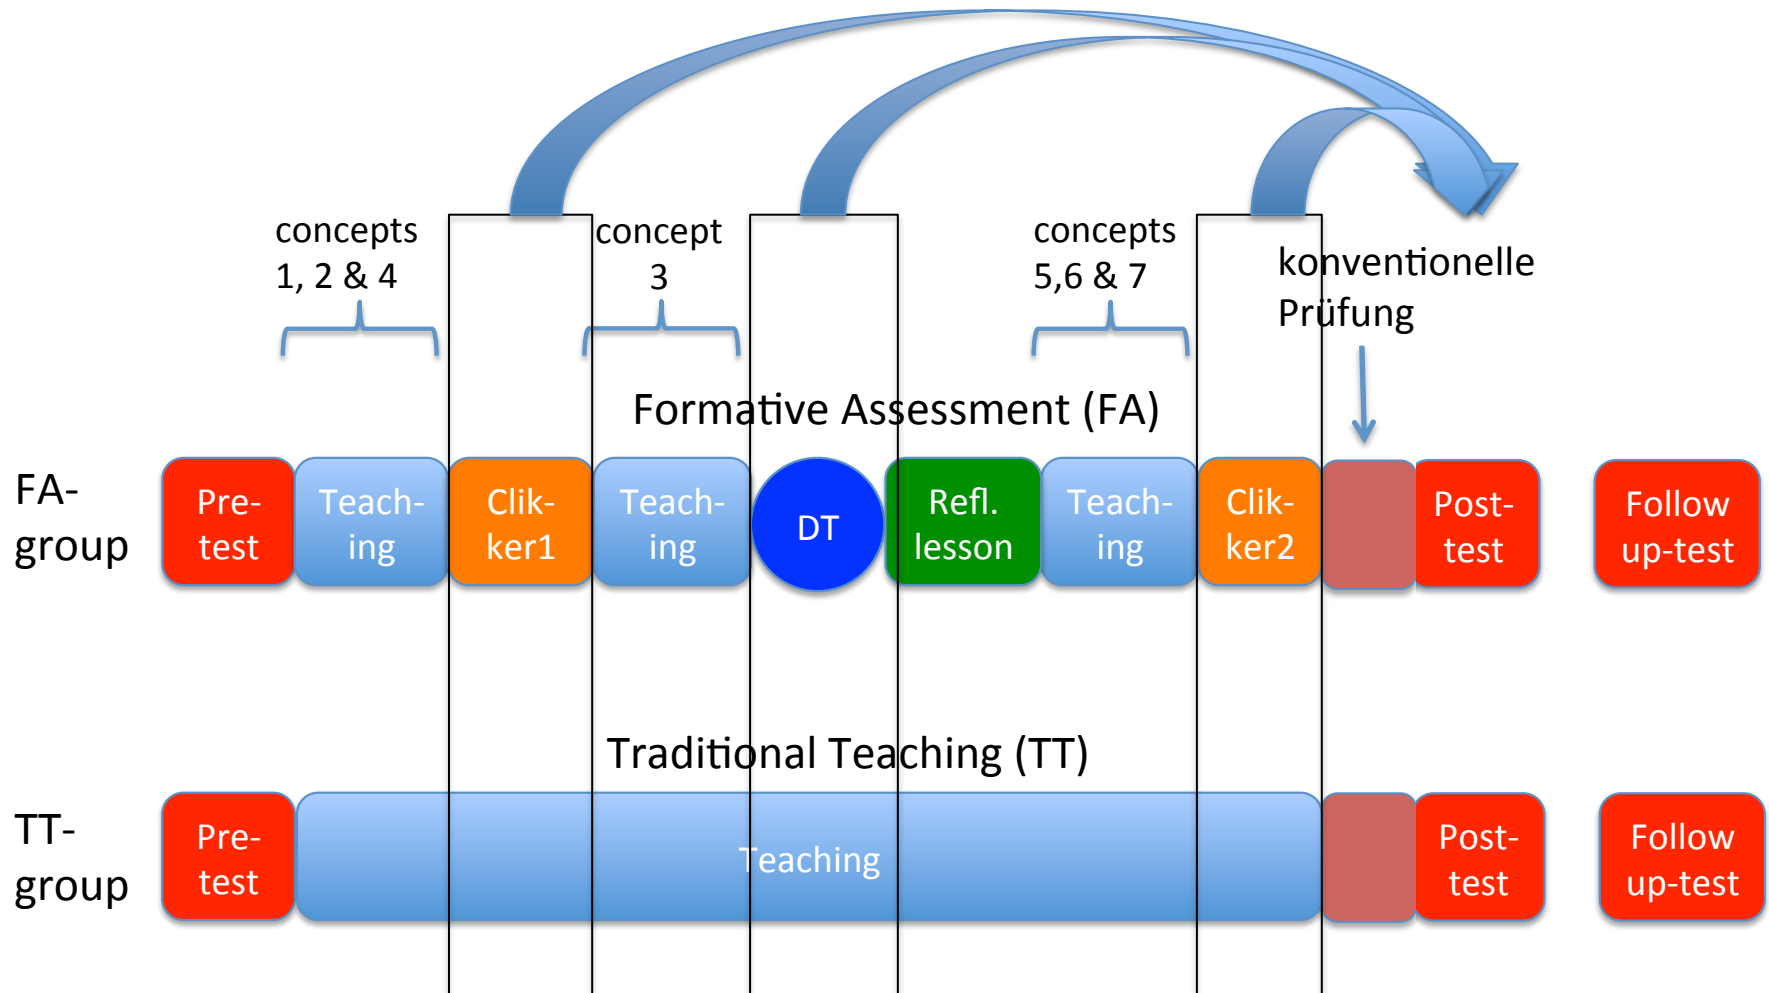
concepts 1, 2 & 4

concept 3

concepts 5,6 & 7

konventionelle Prüfung

Formative Assessment (FA)

FA-group

Pre-test

Teaching

Clikker1

Teaching

DT

Refl. lesson

Teaching

Clikker2

Post-test

Follow up-test

Traditional Teaching (TT)

TT-group

Pre-test

Teaching

Post-test

Follow up-test